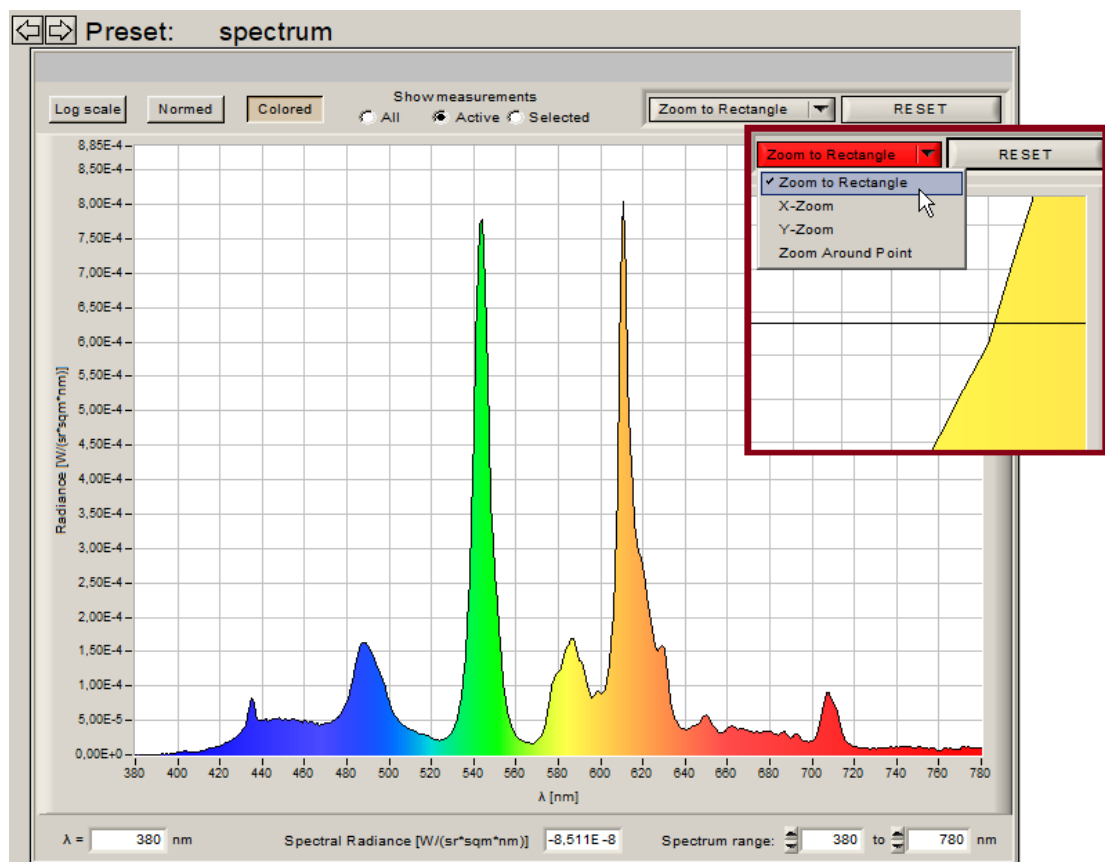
Preset: spectrum

Log scale Normed Colored

Show measurements
All Active Selected

Zoom to Rectangle RESET

Zoom to Rectangle RESET
✓ Zoom to Rectangle
X-Zoom
Y-Zoom
Zoom Around Point

8,85E-4
8,50E-4
8,00E-4
7,50E-4
7,00E-4
6,50E-4
6,00E-4
5,50E-4
5,00E-4
4,50E-4
4,00E-4
3,50E-4
3,00E-4
2,50E-4
2,00E-4
1,50E-4
1,00E-4
5,00E-5
0,00E+0

Radiance [W/(sr*sqm*nm)]

380 400 420 440 460 480 500 520 540 560 580 600 620 640 660 680 700 720 740 760 780

λ [nm]

λ = 380 nm Spectral Radiance [W/(sr*sqm*nm)] -8,511E-8 Spectrum range: 380 to 780 nm